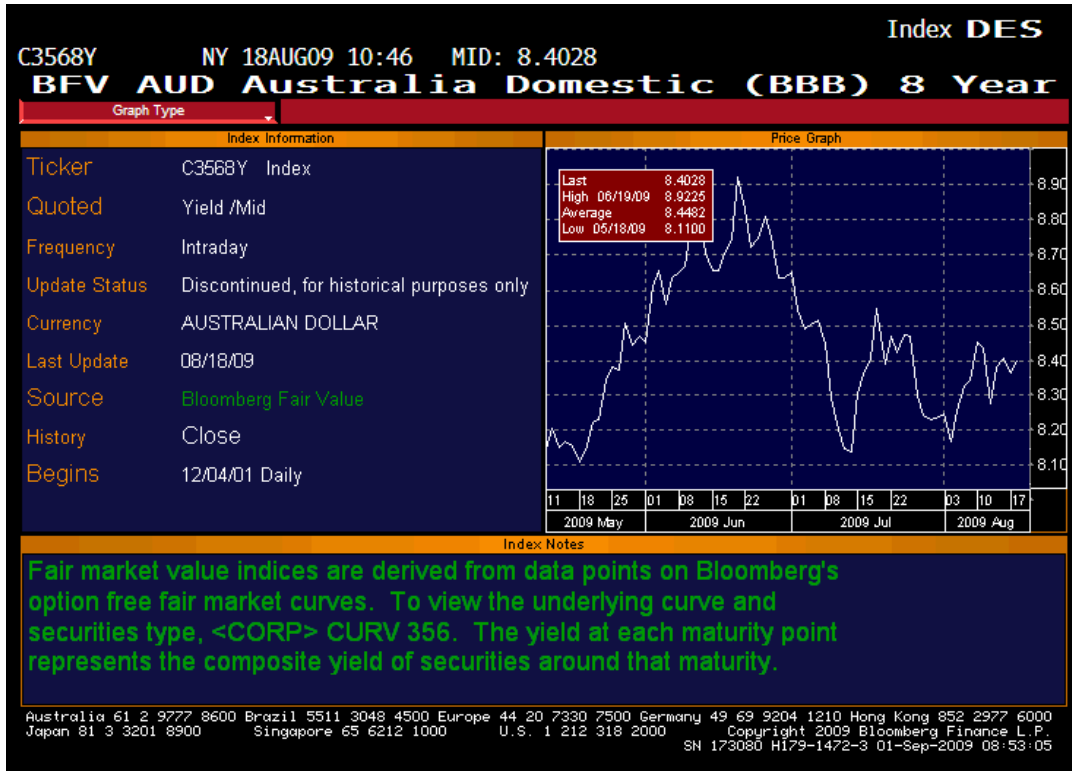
Index DES

C3568Y NY 18AUG09 10:46 MID: 8.4028

BFV AUD Australia Domestic (BBB) 8 Year

Graph Type

Index Information

| | |
|---|---|
| Ticker | C3568Y Index |
| Quoted | Yield /Mid |
| Frequency | Intraday |
| Update Status | Discontinued, for historical purposes only |
| Currency | AUSTRALIAN DOLLAR |
| Last Update | 08/18/09 |
| Source | Bloomberg Fair Value |
| History | Close |
| Begins | 12/04/01 Daily |

Price Graph

| | | |
|---|---|---|
| Last | | 8.4028 |
| High | 06/19/09 | 8.9225 |
| Average | | 8.4482 |
| Low | 05/18/09 | 8.1100 |

8.90
8.80
8.70
8.60
8.50
8.40
8.30
8.20
8.10

11 18 25 01 08 15 22 01 08 15 22 03 10 17
2009 May 2009 Jun 2009 Jul 2009 Aug

Index Notes

Fair market value indices are derived from data points on Bloomberg's option free fair market curves. To view the underlying curve and securities type, <CORP> CURV 356. The yield at each maturity point represents the composite yield of securities around that maturity.

Australia 61 2 9777 8600 Brazil 5511 3048 4500 Europe 44 20 7330 7500 Germany 49 69 9204 1210 Hong Kong 852 2977 6000
Japan 81 3 3201 8900 Singapore 65 6212 1000 U.S. 1 212 318 2000 Copyright 2009 Bloomberg Finance L.P.
SN 173080 H179-1472-3 01-Sep-2009 08:53:05